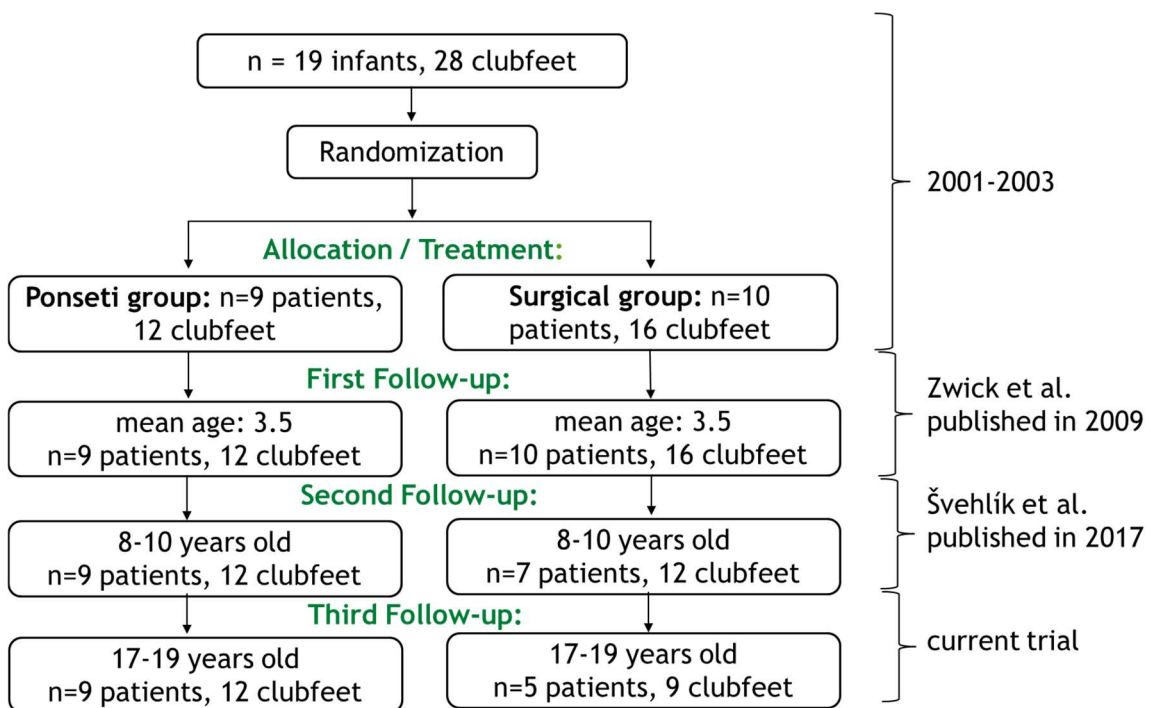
n = 19 infants, 28 clubfeet

Randomization

2001-2003

Allocation / Treatment:

Ponseti group: n=9 patients, 12 clubfeet

Surgical group: n=10 patients, 16 clubfeet

First Follow-up:

Zwick et al. published in 2009

mean age: 3.5 n=9 patients, 12 clubfeet

mean age: 3.5 n=10 patients, 16 clubfeet

Second Follow-up:

Švehlík et al. published in 2017

8-10 years old n=9 patients, 12 clubfeet

8-10 years old n=7 patients, 12 clubfeet

Third Follow-up:

current trial

17-19 years old n=9 patients, 12 clubfeet

17-19 years old n=5 patients, 9 clubfeet